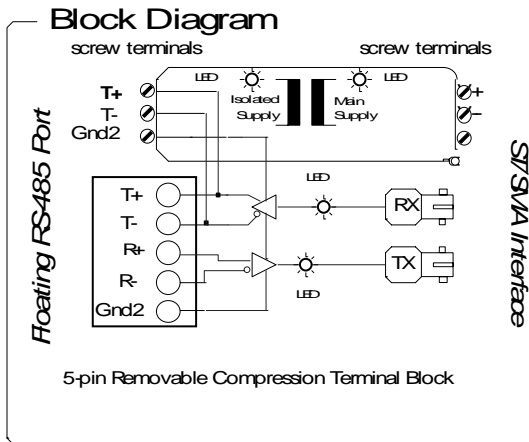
Block Diagram

screw terminals

screw terminals

T+
T-
Gnd2

LED

Isolated Supply

Main Supply

LED

+
–

Floating RS485 Port

ST/SMA Interface

T+
T-
R+
R-
Gnd2

LED

RX

TX

LED

5-pin Removable Compression Terminal Block